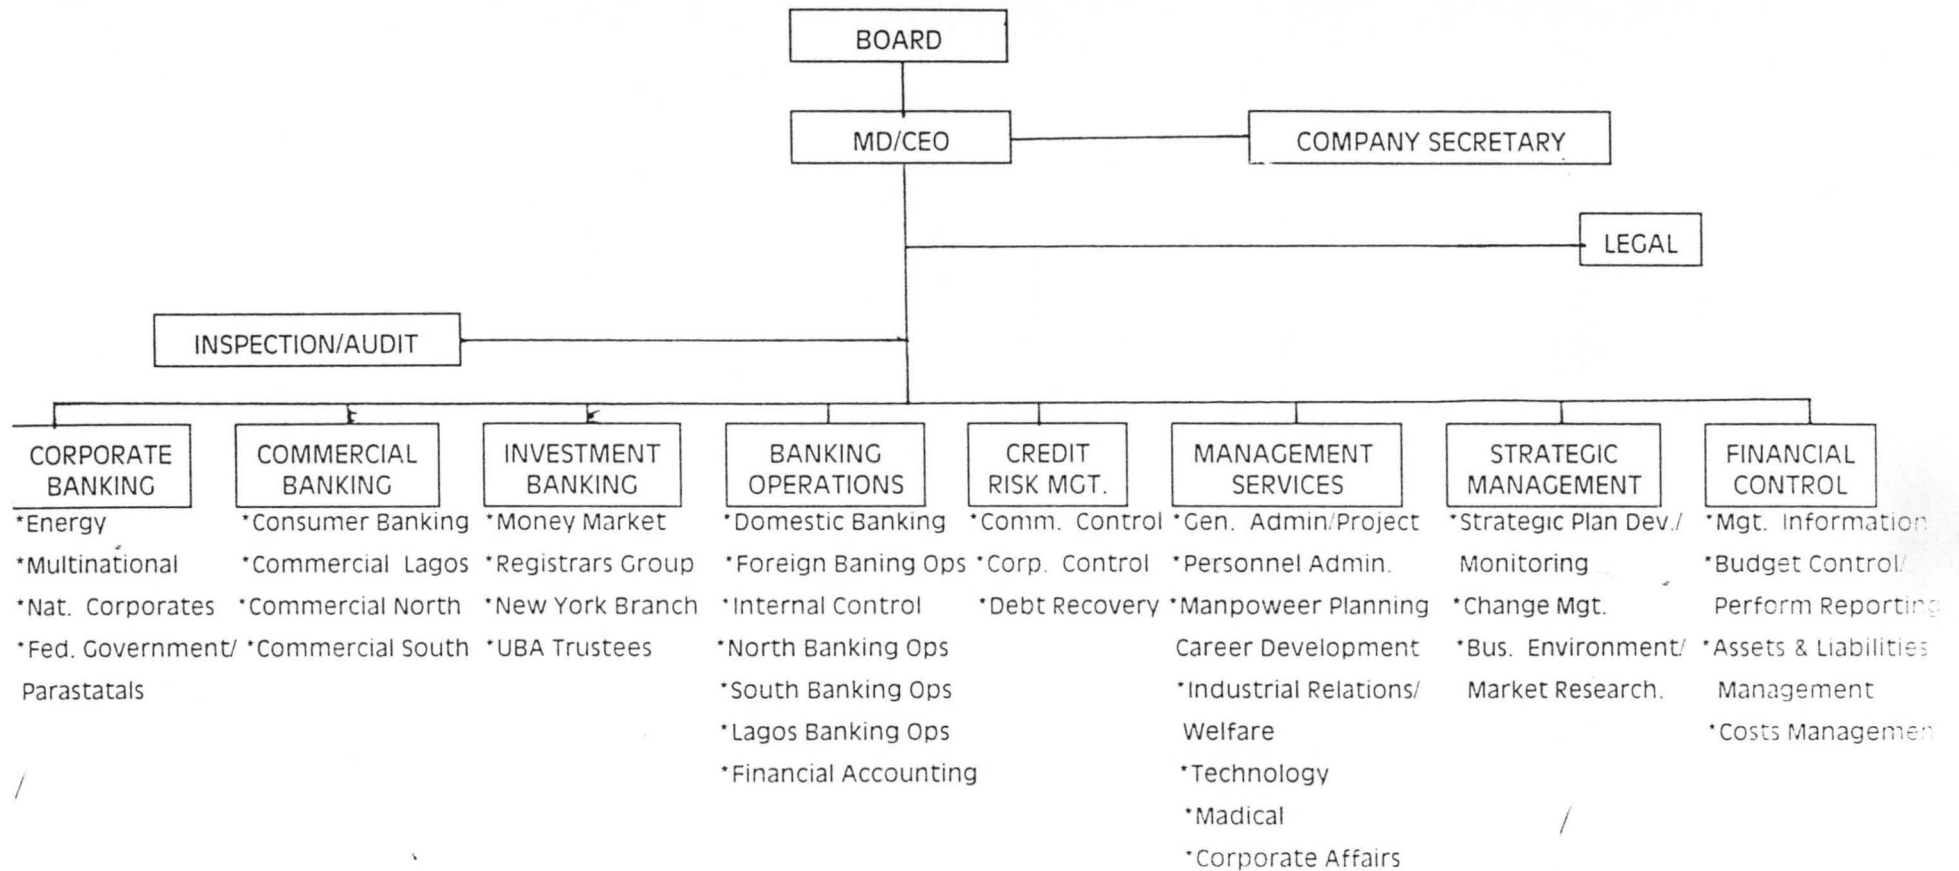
BOARD

MD/CEO

COMPANY SECRETARY

LEGAL

INSPECTION/AUDIT

CORPORATE BANKING
*Energy
*Multinational
*Nat. Corporates
*Fed. Government/ Parastatals

COMMERCIAL BANKING
*Consumer Banking
*Commercial Lagos
*Commercial North
*Commercial South

INVESTMENT BANKING
*Money Market
*Registrars Group
*New York Branch
*UBA Trustees

BANKING OPERATIONS
*Domestic Banking
*Foreign Baning Ops
*Internal Control
*North Banking Ops
*South Banking Ops
*Lagos Banking Ops
*Financial Accounting

CREDIT RISK MGT.
*Comm. Control
*Corp. Control
*Debt Recovery

MANAGEMENT SERVICES
*Gen. Admin/Project
*Personnel Admin.
*Manpoweer Planning Career Development
*Industrial Relations/ Welfare
*Technology
*Madical
*Corporate Affairs

STRATEGIC MANAGEMENT
*Strategic Plan Dev./ Monitoring
*Change Mgt.
*Bus. Environment/ Market Research.

FINANCIAL CONTROL
*Mgt. Information
*Budget Control/ Perform Reporting
*Assets & Liabilities Management
*Costs Management